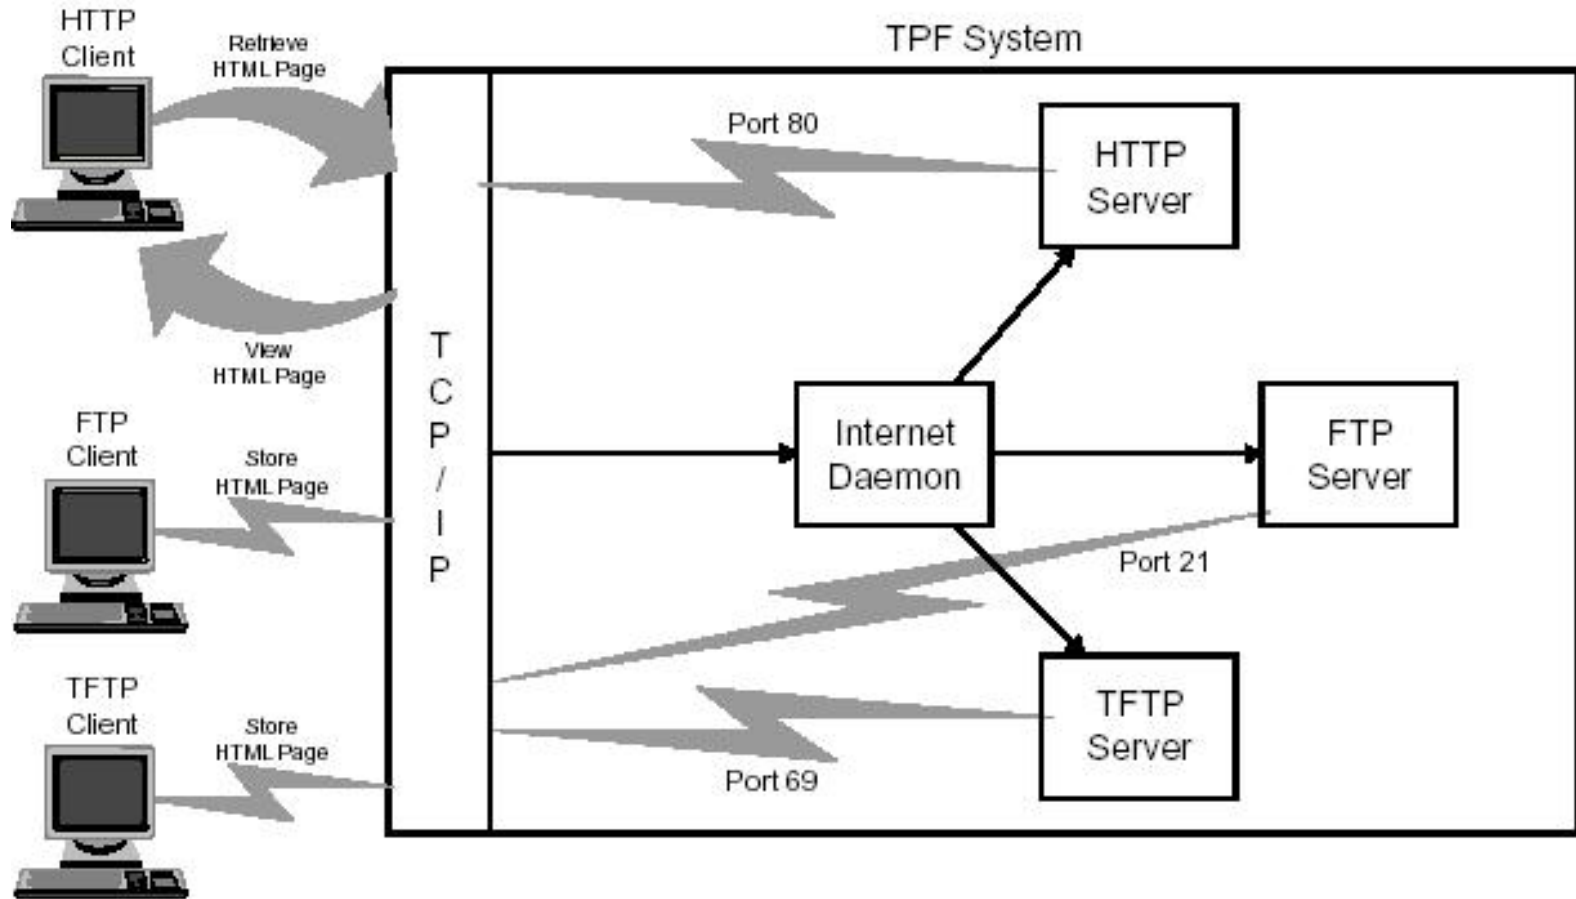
HTTP Client

Retrieve HTML Page

TPF System

Port 80

HTTP Server

View HTML Page

T C P / I P

FTP Client

Store HTML Page

Internet Daemon

FTP Server

Port 21

TFTP Client

Store HTML Page

TFTP Server

Port 69